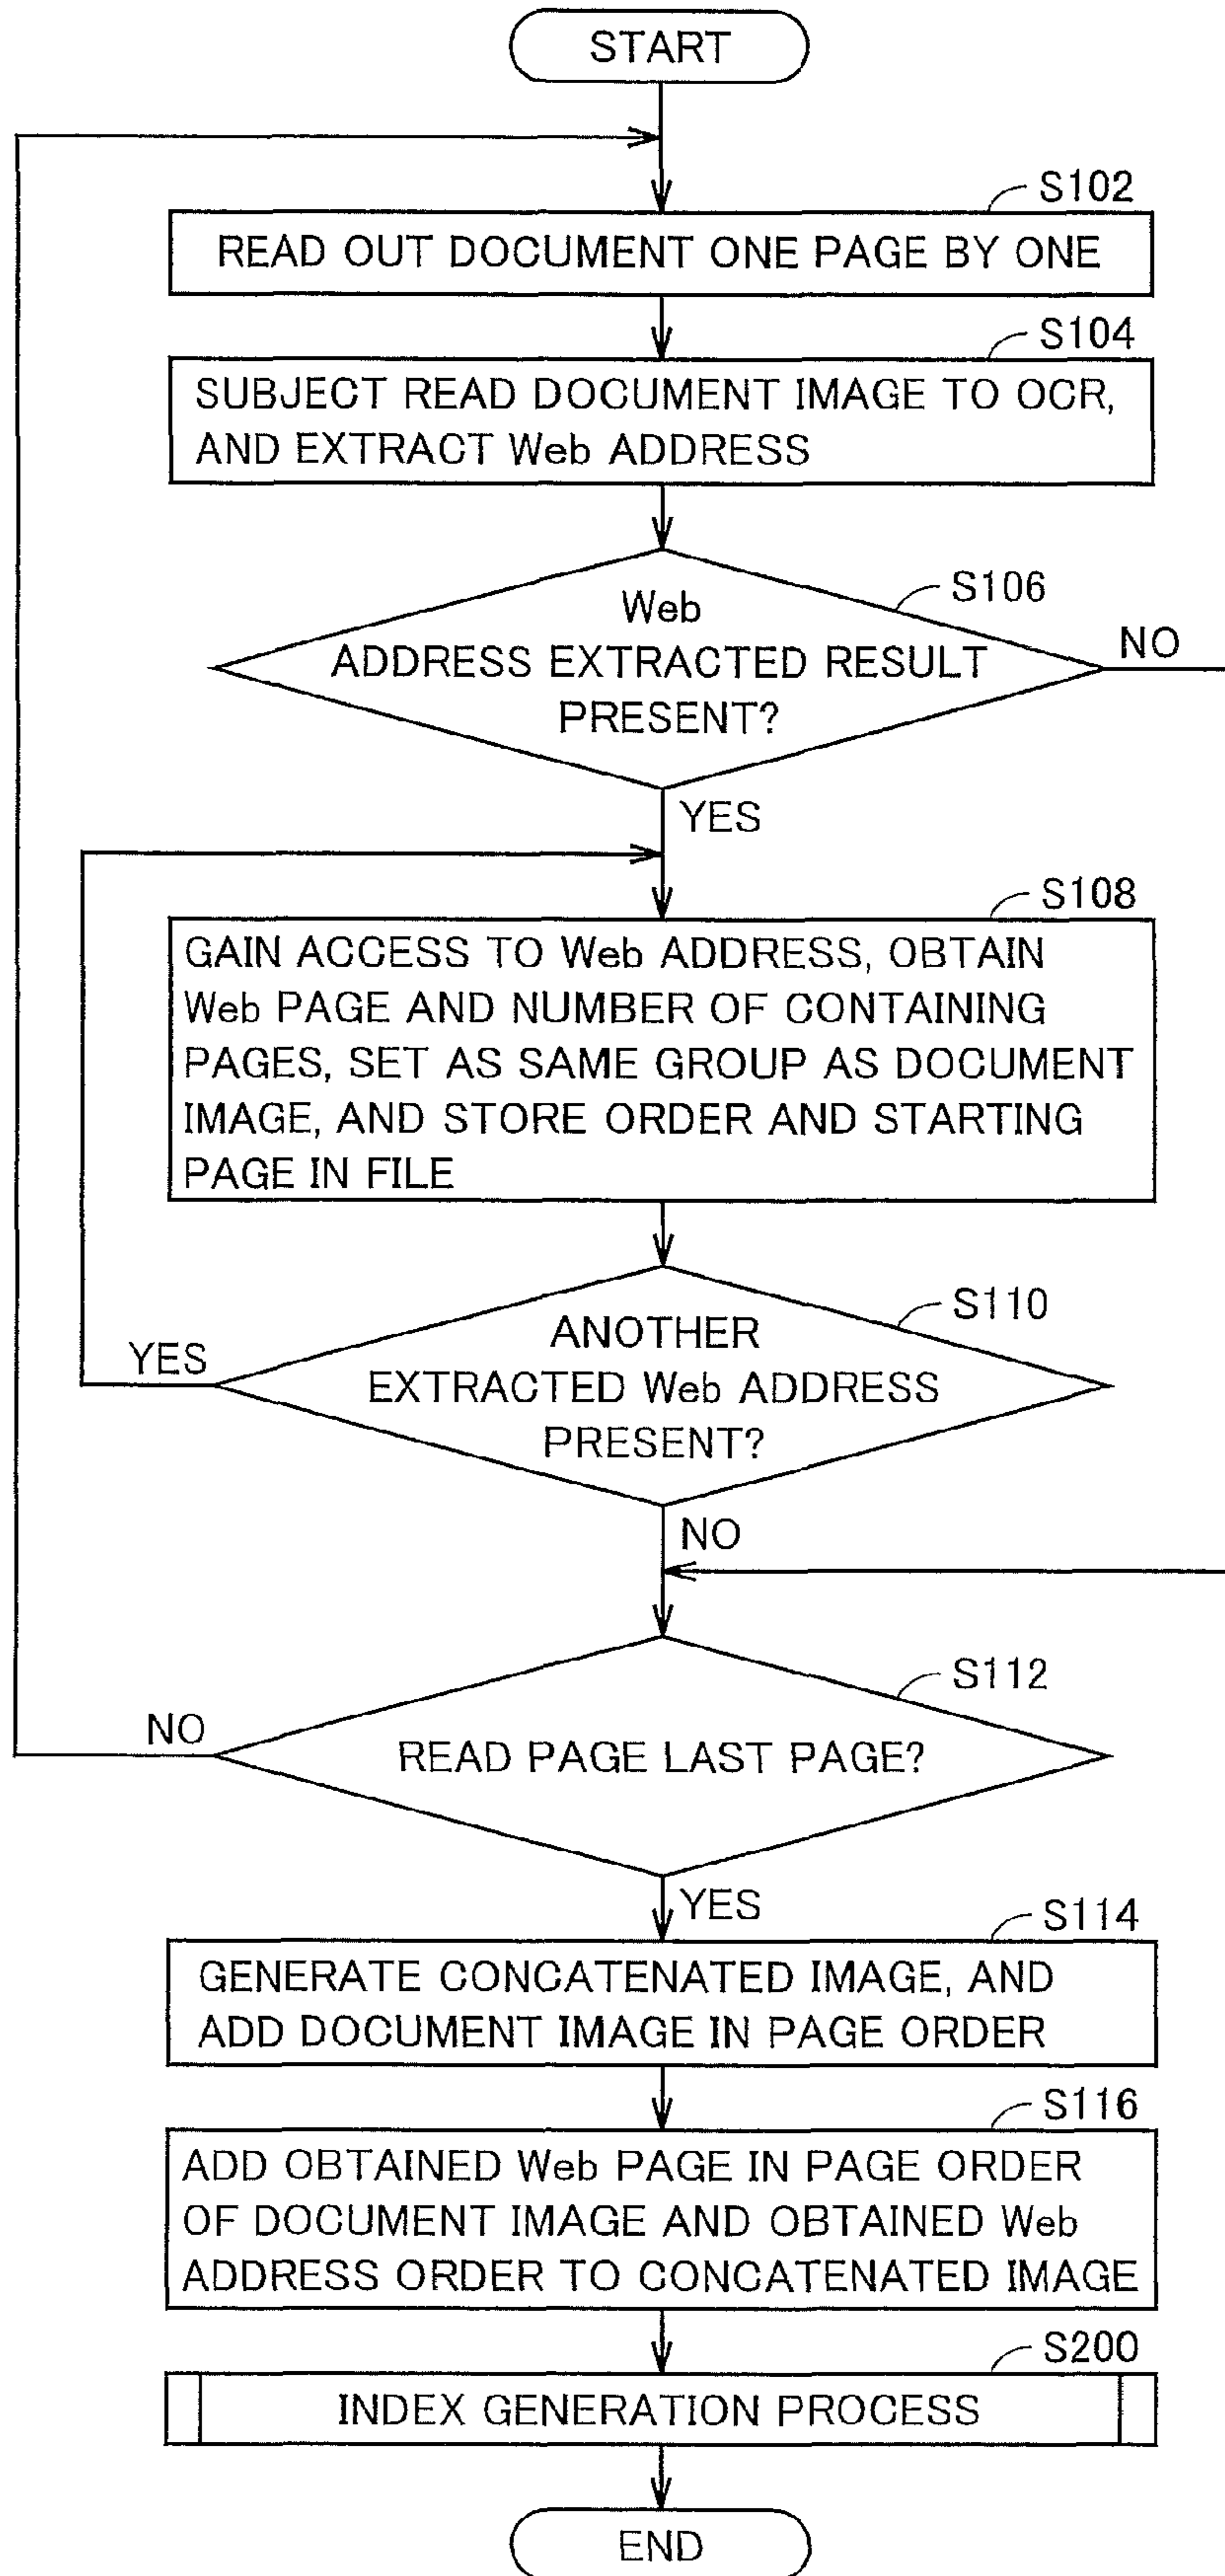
START

S102
READ OUT DOCUMENT ONE PAGE BY ONE

S104
SUBJECT READ DOCUMENT IMAGE TO OCR, AND EXTRACT Web ADDRESS

S106
Web ADDRESS EXTRACTED RESULT PRESENT?

NO

YES

S108
GAIN ACCESS TO Web ADDRESS, OBTAIN Web PAGE AND NUMBER OF CONTAINING PAGES, SET AS SAME GROUP AS DOCUMENT IMAGE, AND STORE ORDER AND STARTING PAGE IN FILE

S110
ANOTHER EXTRACTED Web ADDRESS PRESENT?

YES

NO

S112
READ PAGE LAST PAGE?

NO

YES

S114
GENERATE CONCATENATED IMAGE, AND ADD DOCUMENT IMAGE IN PAGE ORDER

S116
ADD OBTAINED Web PAGE IN PAGE ORDER OF DOCUMENT IMAGE AND OBTAINED Web ADDRESS ORDER TO CONCATENATED IMAGE

S200
INDEX GENERATION PROCESS

END